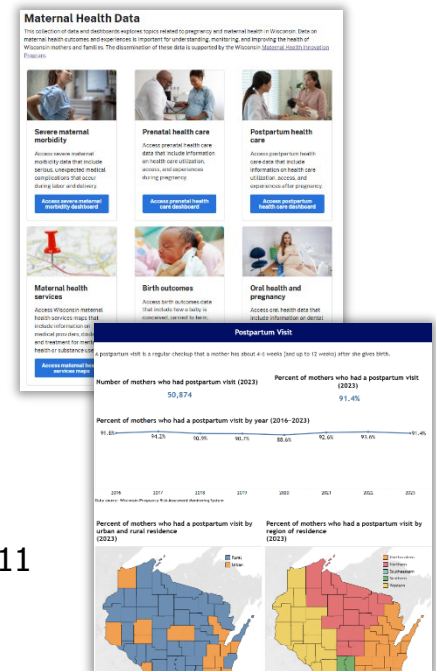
Maternal Health Data

This collection of data and dashboards explores topics related to pregnancy and maternal health in Wisconsin. Data on maternal health outcomes and experiences is important for understanding, monitoring, and improving the health of Wisconsin mothers and families. The dissemination of these data is supported by the Wisconsin Maternal Health Innovation Program.

Severe maternal morbidity

Access severe maternal morbidity data that include serious, unexpected medical complications that occur during labor and delivery.

Access severe maternal morbidity dashboard

Prenatal health care

Access prenatal health care data that include information on health care utilization, access, and experiences during pregnancy.

Access prenatal health care dashboard

Postpartum health care

Access postpartum health care data that include information on health care utilization, access, and experiences after pregnancy.

Access postpartum health care dashboard

Maternal health services

Access Wisconsin maternal health services maps that include information on medical providers, doula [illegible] and treatment for ment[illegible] health or substance use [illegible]

Access maternal hea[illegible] services maps

Birth outcomes

Access birth outcomes data that include how a baby is conceived, carried to term, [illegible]

Oral health and pregnancy

Access oral health data that include information on dental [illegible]

Postpartum Visit

A postpartum visit is a regular checkup that a mother has about 4-6 weeks (and up to 12 weeks) after she gives birth.

Number of mothers who had postpartum visit (2023)

50,874

Percent of mothers who had a postpartum visit (2023)

91.4%

Percent of mothers who had a postpartum visit by year (2016–2023)

91.8% 94.2% 90.5% 90.7% 88.6% 92.6% 93.6% 91.4%

2016 2017 2018 2019 2020 2021 2022 2023

Data source: Wisconsin Pregnancy Risk Assessment Monitoring System

Percent of mothers who had a postpartum visit by urban and rural residence (2023)

Rural
Urban

Percent of mothers who had a postpartum visit by region of residence (2023)

Northeastern
Northern
Southeastern
Southern
Western

11